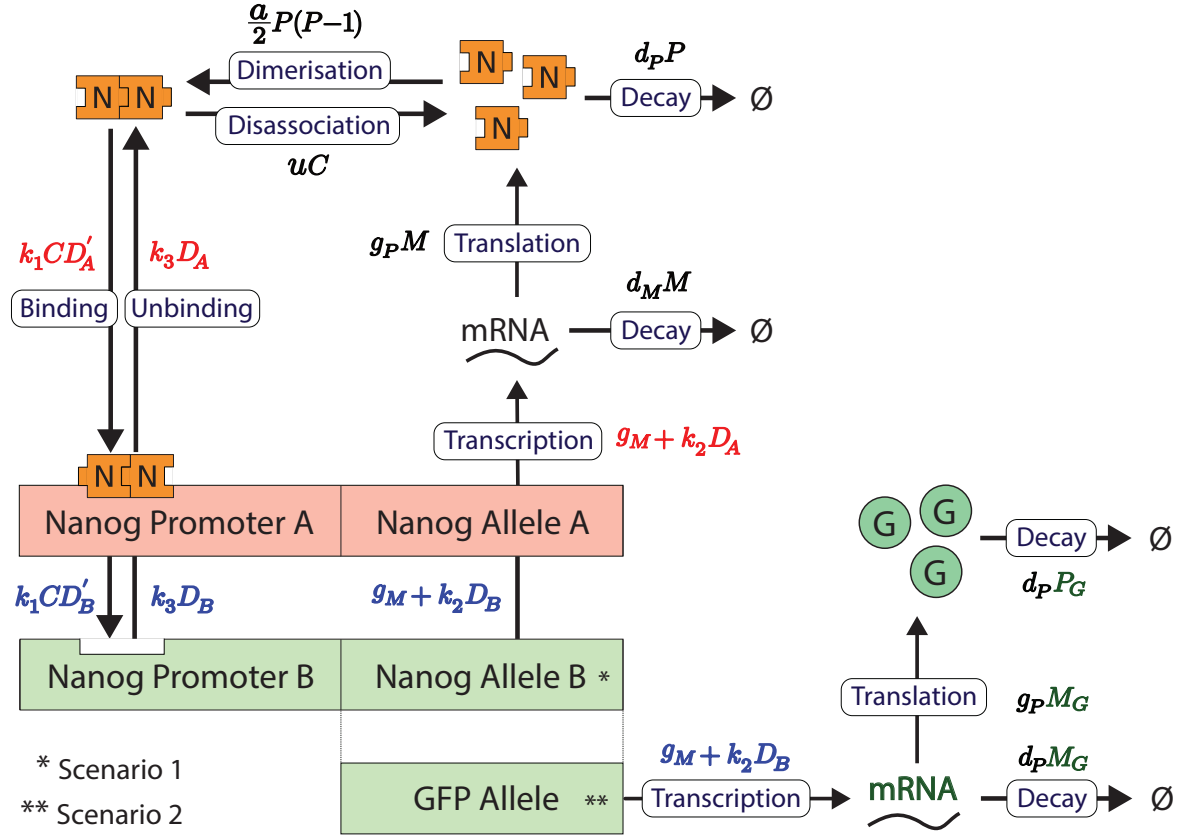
$\frac{a}{2}P(P-1)$

Dimerisation

N N

Disassociation

$uC$

N N N

$d_P P$

Decay

Ø

$k_1 C D_A'$

$k_3 D_A$

Binding

Unbinding

$g_P M$

Translation

$d_M M$

mRNA

Decay

Ø

Transcription

$g_M + k_2 D_A$

N N

Nanog Promoter A

Nanog Allele A

G G G

Decay

Ø

$d_P P_G$

$k_1 C D_B'$

$k_3 D_B$

$g_M + k_2 D_B$

Nanog Promoter B

Nanog Allele B *

Translation

$g_P M_G$

* Scenario 1

** Scenario 2

GFP Allele **

$g_M + k_2 D_B$

Transcription

mRNA

$d_P M_G$

Decay

Ø